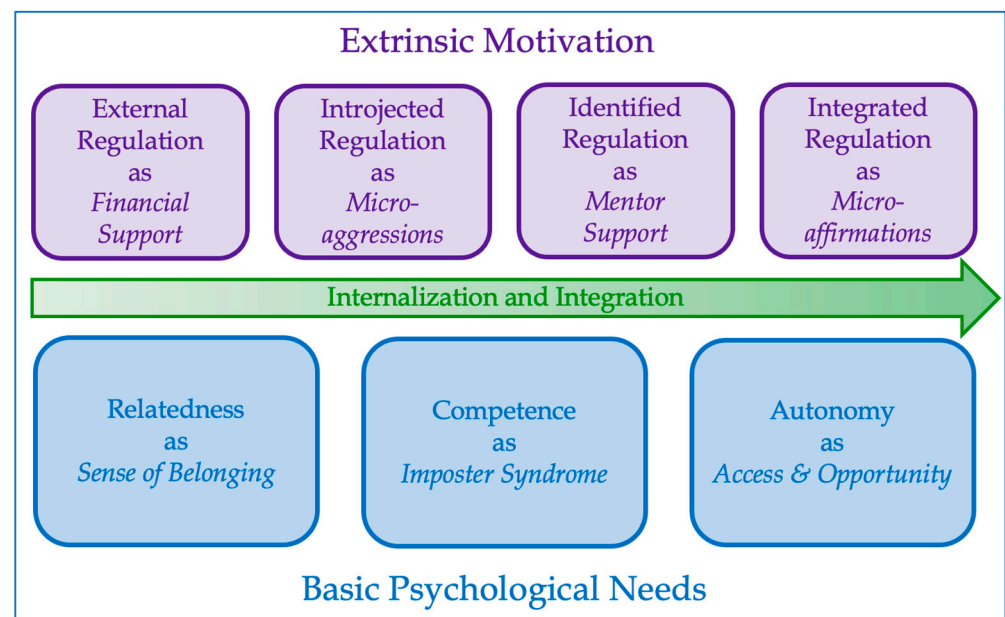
Extrinsic Motivation

External Regulation as *Financial Support*

Introjected Regulation as *Micro-aggressions*

Identified Regulation as *Mentor Support*

Integrated Regulation as *Micro-affirmations*

Internalization and Integration

Relatedness as *Sense of Belonging*

Competence as *Imposter Syndrome*

Autonomy as *Access & Opportunity*

Basic Psychological Needs